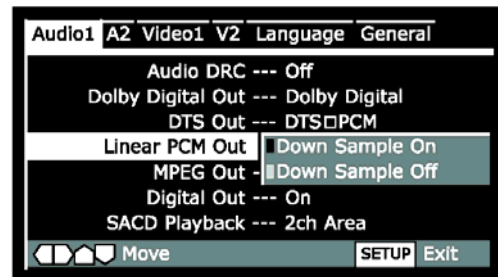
Audio1 A2 Video1 V2 Language General

Audio DRC --- Off
Dolby Digital Out --- Dolby Digital
DTS Out --- DTS□PCM
Linear PCM Out
Down Sample On
Down Sample Off
MPEG Out -
Digital Out --- On
SACD Playback --- 2ch Area

Move
SETUP Exit